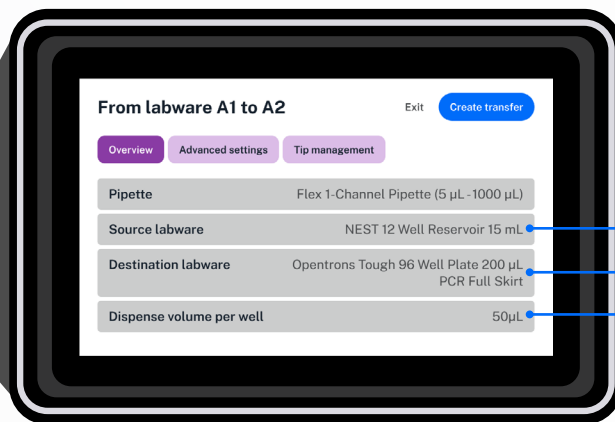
From labware A1 to A2

Exit

Create transfer

Overview

Advanced settings

Tip management

| | |
|---|---|
| Pipette | Flex 1-Channel Pipette (5 µL -1000 µL) |
| Source labware | NEST 12 Well Reservoir 15 mL |
| Destination labware | Opentrons Tough 96 Well Plate 200 µL PCR Full Skirt |
| Dispense volume per well | 50µL |